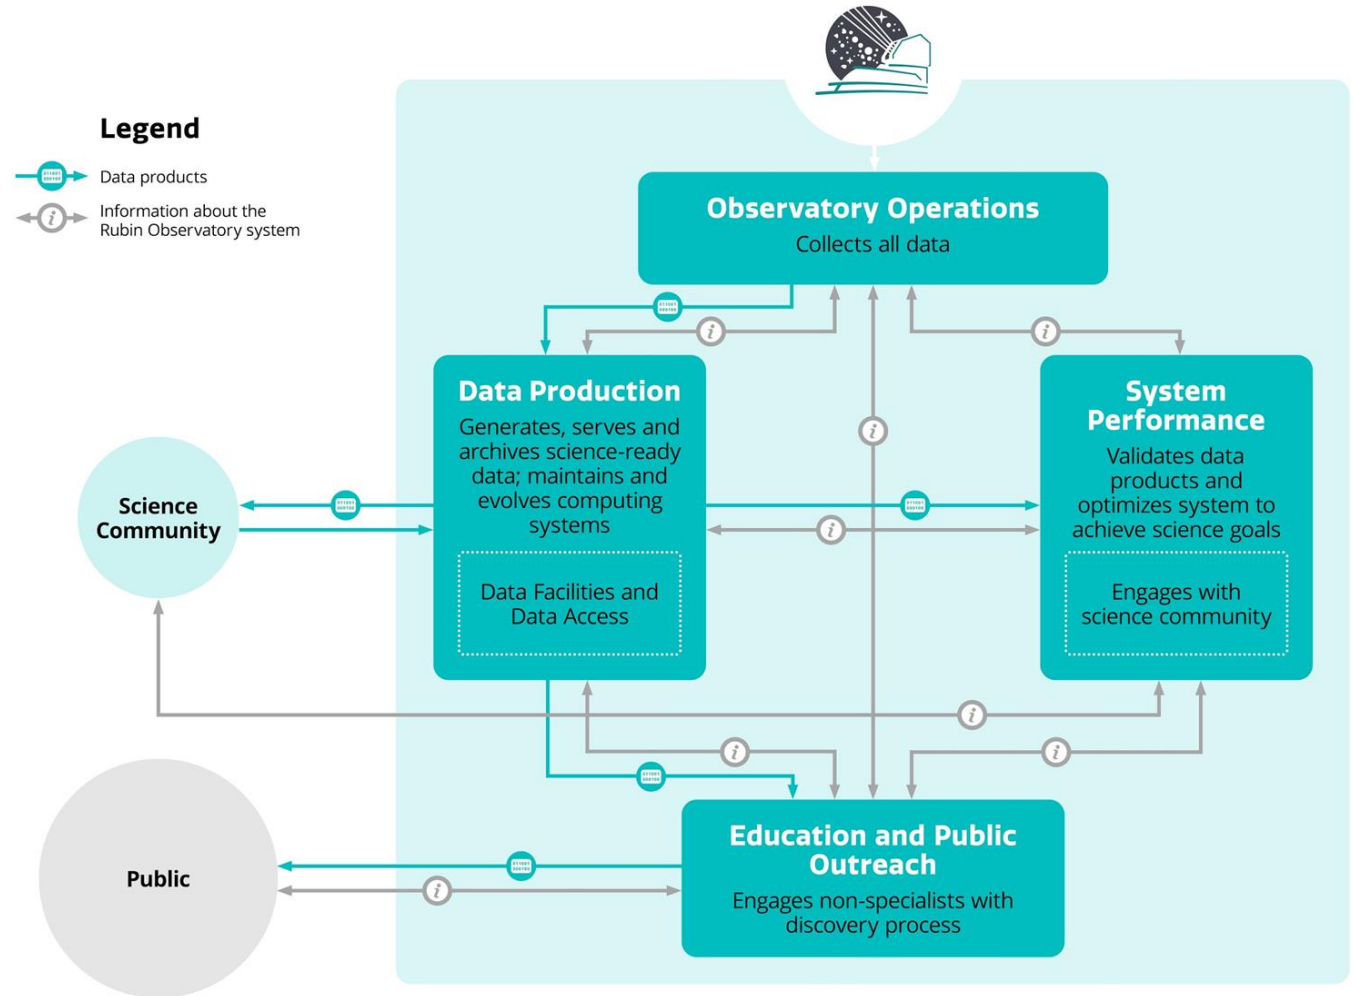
Legend

Data products

Information about the Rubin Observatory system

Observatory Operations

Collects all data

Data Production

Generates, serves and archives science-ready data; maintains and evolves computing systems

Data Facilities and Data Access

System Performance

Validates data products and optimizes system to achieve science goals

Engages with science community

Science Community

Education and Public Outreach

Engages non-specialists with discovery process

Public